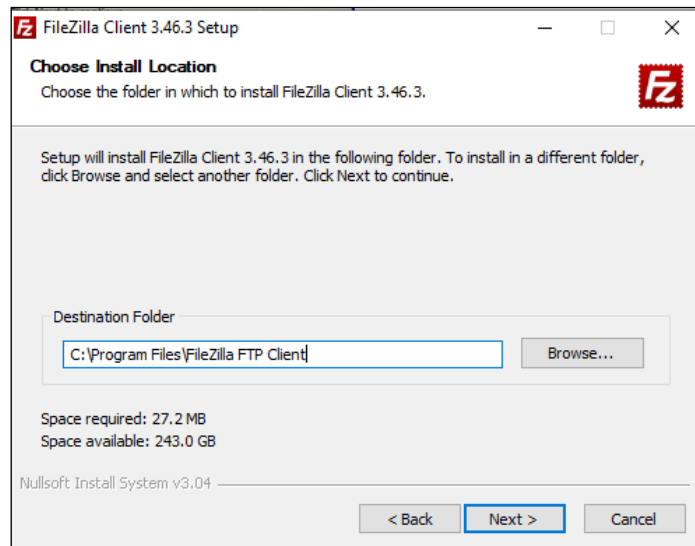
FileZilla Client 3.46.3 Setup

Choose Install Location
Choose the folder in which to install FileZilla Client 3.46.3.

Setup will install FileZilla Client 3.46.3 in the following folder. To install in a different folder, click Browse and select another folder. Click Next to continue.

Destination Folder
C:\Program Files\FileZilla FTP Client
Browse...

Space required: 27.2 MB
Space available: 243.0 GB

Nullsoft Install System v3.04

< Back
Next >
Cancel